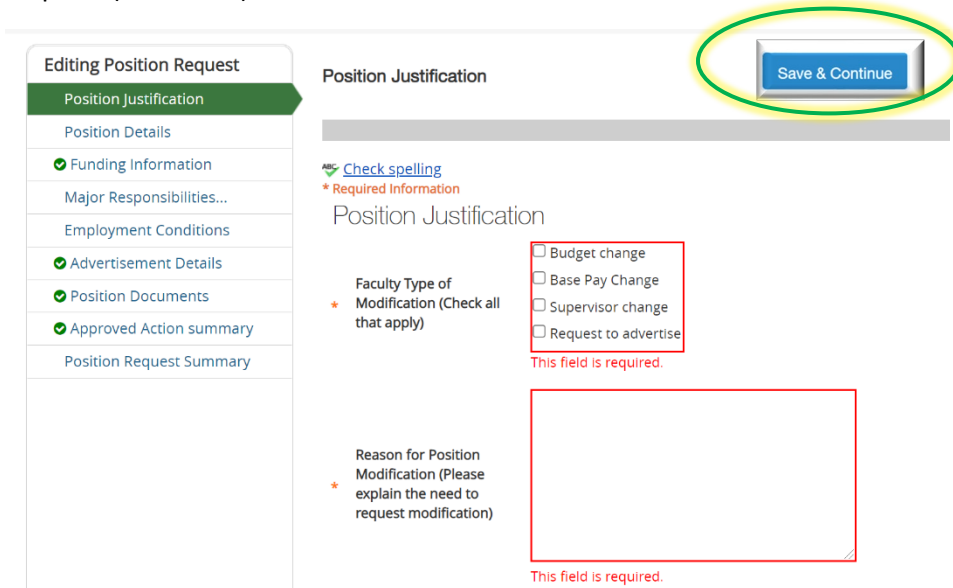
Editing Position Request
Position Justification
Position Details
Funding Information
Major Responsibilities...
Employment Conditions
Advertisement Details
Position Documents
Approved Action summary
Position Request Summary

Position Justification

Save & Continue

ABC Check spelling
* Required Information

Position Justification

* Faculty Type of Modification (Check all that apply)

Budget change
Base Pay Change
Supervisor change
Request to advertise

This field is required.

* Reason for Position Modification (Please explain the need to request modification)

This field is required.